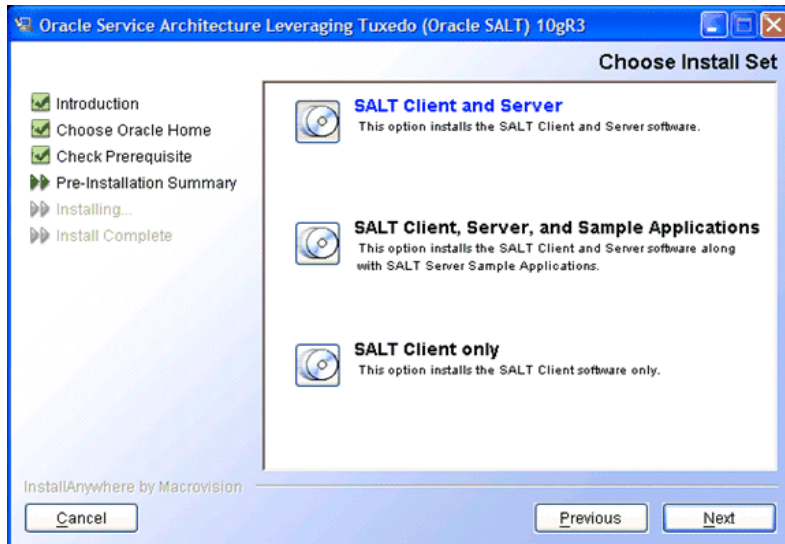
Oracle Service Architecture Leveraging Tuxedo (Oracle SALT) 10gR3

Choose Install Set

Introduction
Choose Oracle Home
Check Prerequisite
Pre-Installation Summary
Installing...
Install Complete

SALT Client and Server
This option installs the SALT Client and Server software.

SALT Client, Server, and Sample Applications
This option installs the SALT Client and Server software along with SALT Server Sample Applications.

SALT Client only
This option installs the SALT Client software only.

InstallAnywhere by Macrovision

Cancel

Previous

Next